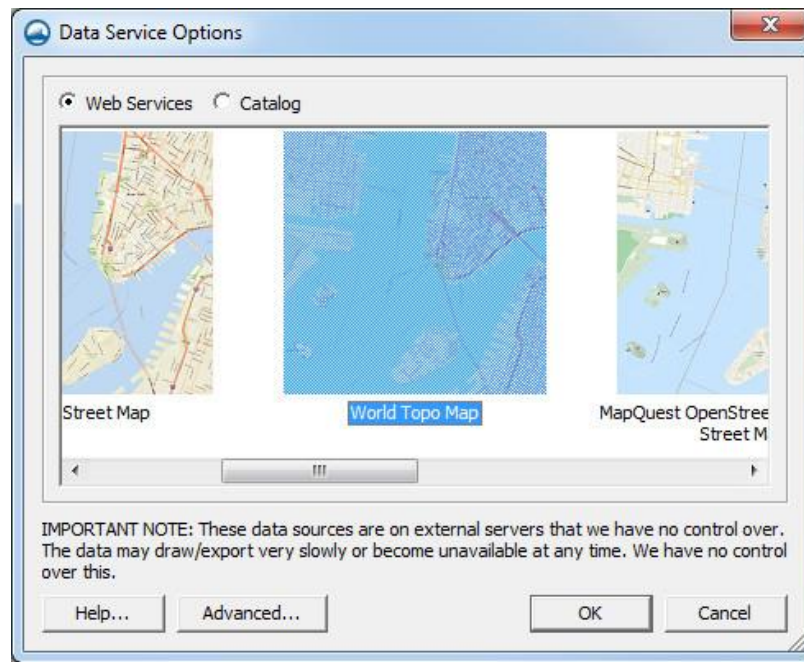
Data Service Options

Web Services Catalog

Street Map

World Topo Map

MapQuest OpenStree
Street M

III

IMPORTANT NOTE: These data sources are on external servers that we have no control over. The data may draw/export very slowly or become unavailable at any time. We have no control over this.

Help...

Advanced...

OK

Cancel